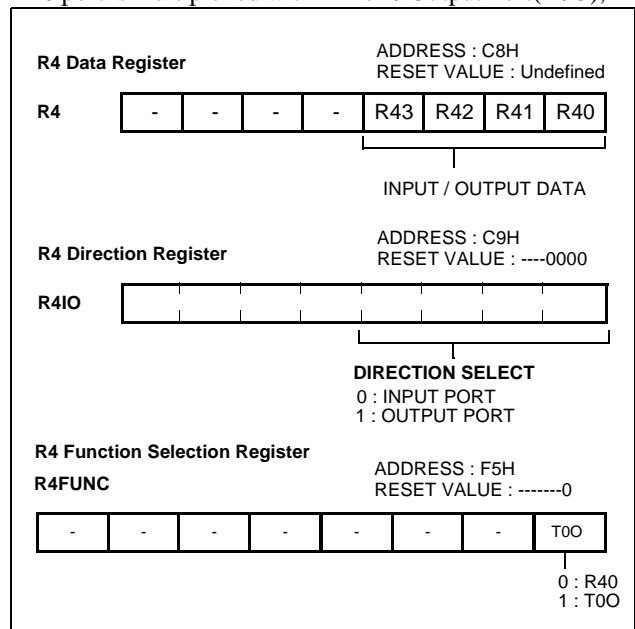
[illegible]

R4 Data Register

ADDRESS : C8H
RESET VALUE : Undefined

| R4 | - | - | - | - | R43 | R42 | R41 | R40 |
|---|---|---|---|---|---|---|---|---|

INPUT / OUTPUT DATA

R4 Direction Register

ADDRESS : C9H
RESET VALUE : ----0000

R4IO

DIRECTION SELECT
0 : INPUT PORT
1 : OUTPUT PORT

R4 Function Selection Register

R4FUNC

ADDRESS : F5H
RESET VALUE : -------0

| - | - | - | - | - | - | - | T0O |
|---|---|---|---|---|---|---|---|

0 : R40
1 : T0O